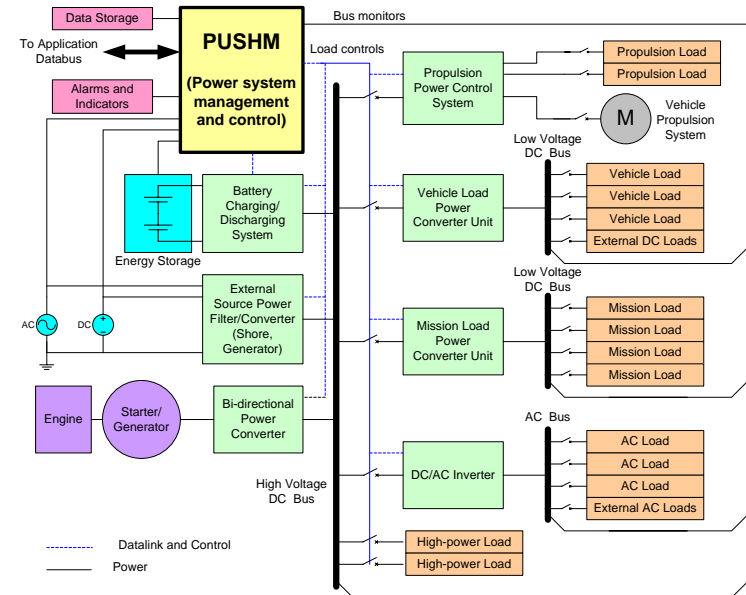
Data Storage

To Application Databus

PUSHM

(Power system management and control)

Bus monitors

Load controls

Alarms and Indicators

Propulsion Power Control System

Propulsion Load

Propulsion Load

M

Vehicle Propulsion System

Low Voltage DC Bus

Battery Charging/ Discharging System

Energy Storage

Vehicle Load Power Converter Unit

Vehicle Load

Vehicle Load

Vehicle Load

External DC Loads

Low Voltage DC Bus

AC

DC

External Source Power Filter/Converter (Shore, Generator)

Mission Load Power Converter Unit

Mission Load

Mission Load

Mission Load

Mission Load

Engine

Starter/ Generator

Bi-directional Power Converter

AC Bus

DC/AC Inverter

AC Load

AC Load

AC Load

External AC Loads

High Voltage DC Bus

Datalink and Control

Power

High-power Load

High-power Load